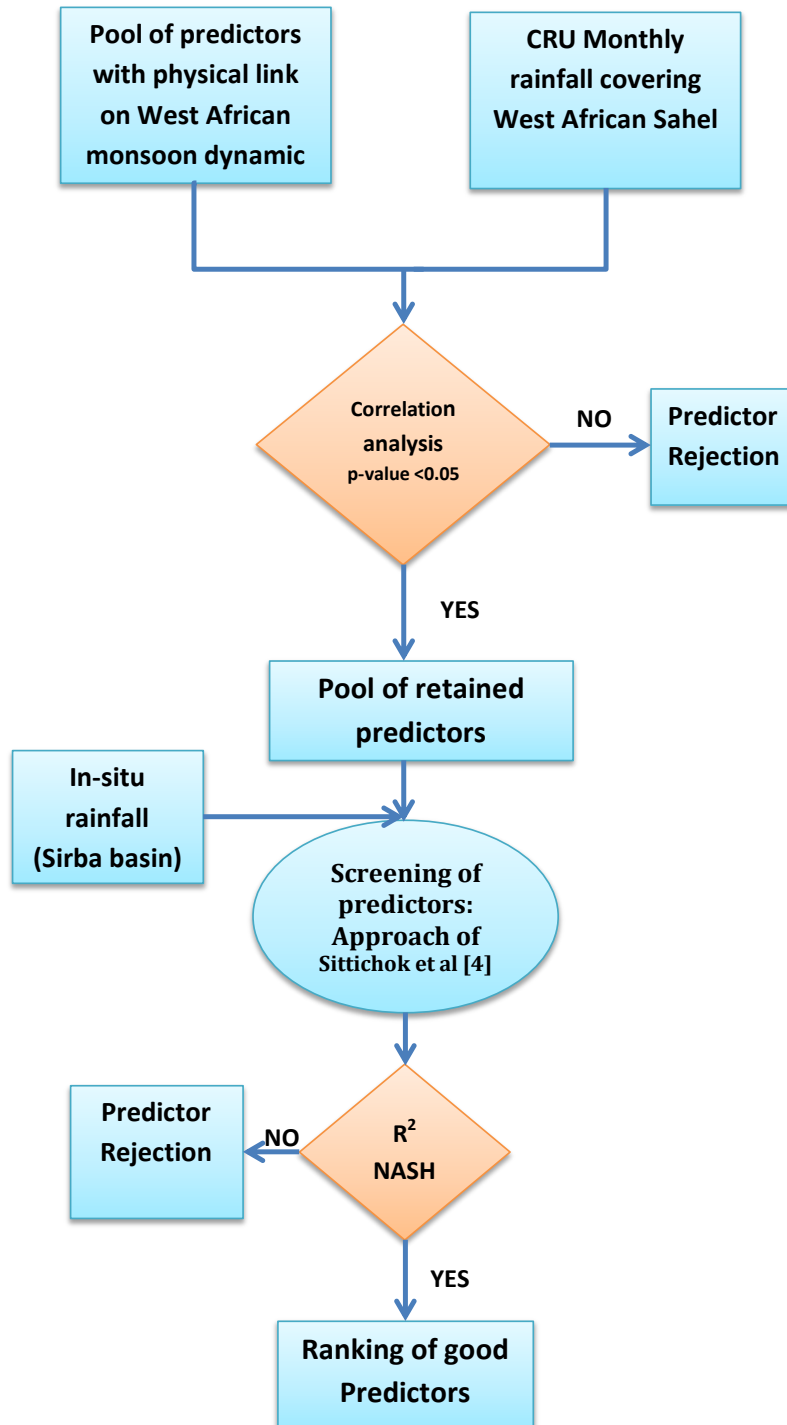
Pool of predictors with physical link on West African monsoon dynamic

CRU Monthly rainfall covering West African Sahel

Correlation analysis p-value <0.05

NO

Predictor Rejection

YES

Pool of retained predictors

In-situ rainfall (Sirba basin)

Screening of predictors: Approach of Sittichok et al [4]

Predictor Rejection

NO

$R^2$
NASH

YES

Ranking of good Predictors